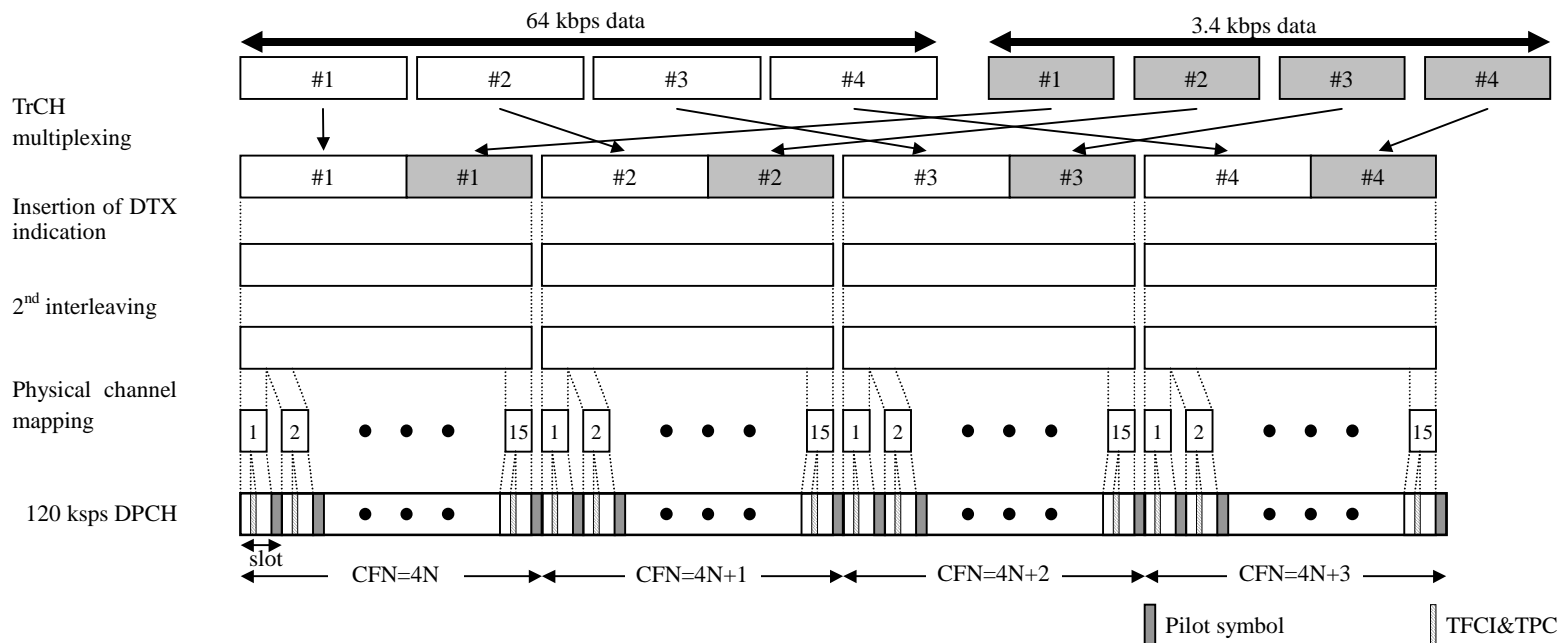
64 kbps data

3.4 kbps data

#1 #2 #3 #4 #1 #2 #3 #4

TrCH multiplexing

#1 #1 #2 #2 #3 #3 #4 #4

Insertion of DTX indication

2$^{nd}$ interleaving

Physical channel mapping

1 2 15 1 2 15 1 2 15 1 2 15

120 ksps DPCH

slot

CFN=4N CFN=4N+1 CFN=4N+2 CFN=4N+3

Pilot symbol

TFCI&TPC